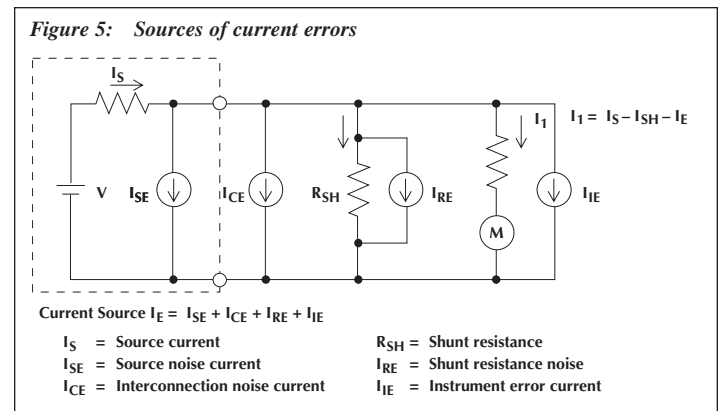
Figure 5: Sources of current errors

$I_S$

$I_1$

$I_1 = I_S - I_{SH} - I_E$

V

$I_{SE}$

$I_{CE}$

$R_{SH}$

$I_{RE}$

M

$I_{IE}$

Current Source $I_E = I_{SE} + I_{CE} + I_{RE} + I_{IE}$

$I_S$ = Source current

$I_{SE}$ = Source noise current

$I_{CE}$ = Interconnection noise current

$R_{SH}$ = Shunt resistance

$I_{RE}$ = Shunt resistance noise

$I_{IE}$ = Instrument error current